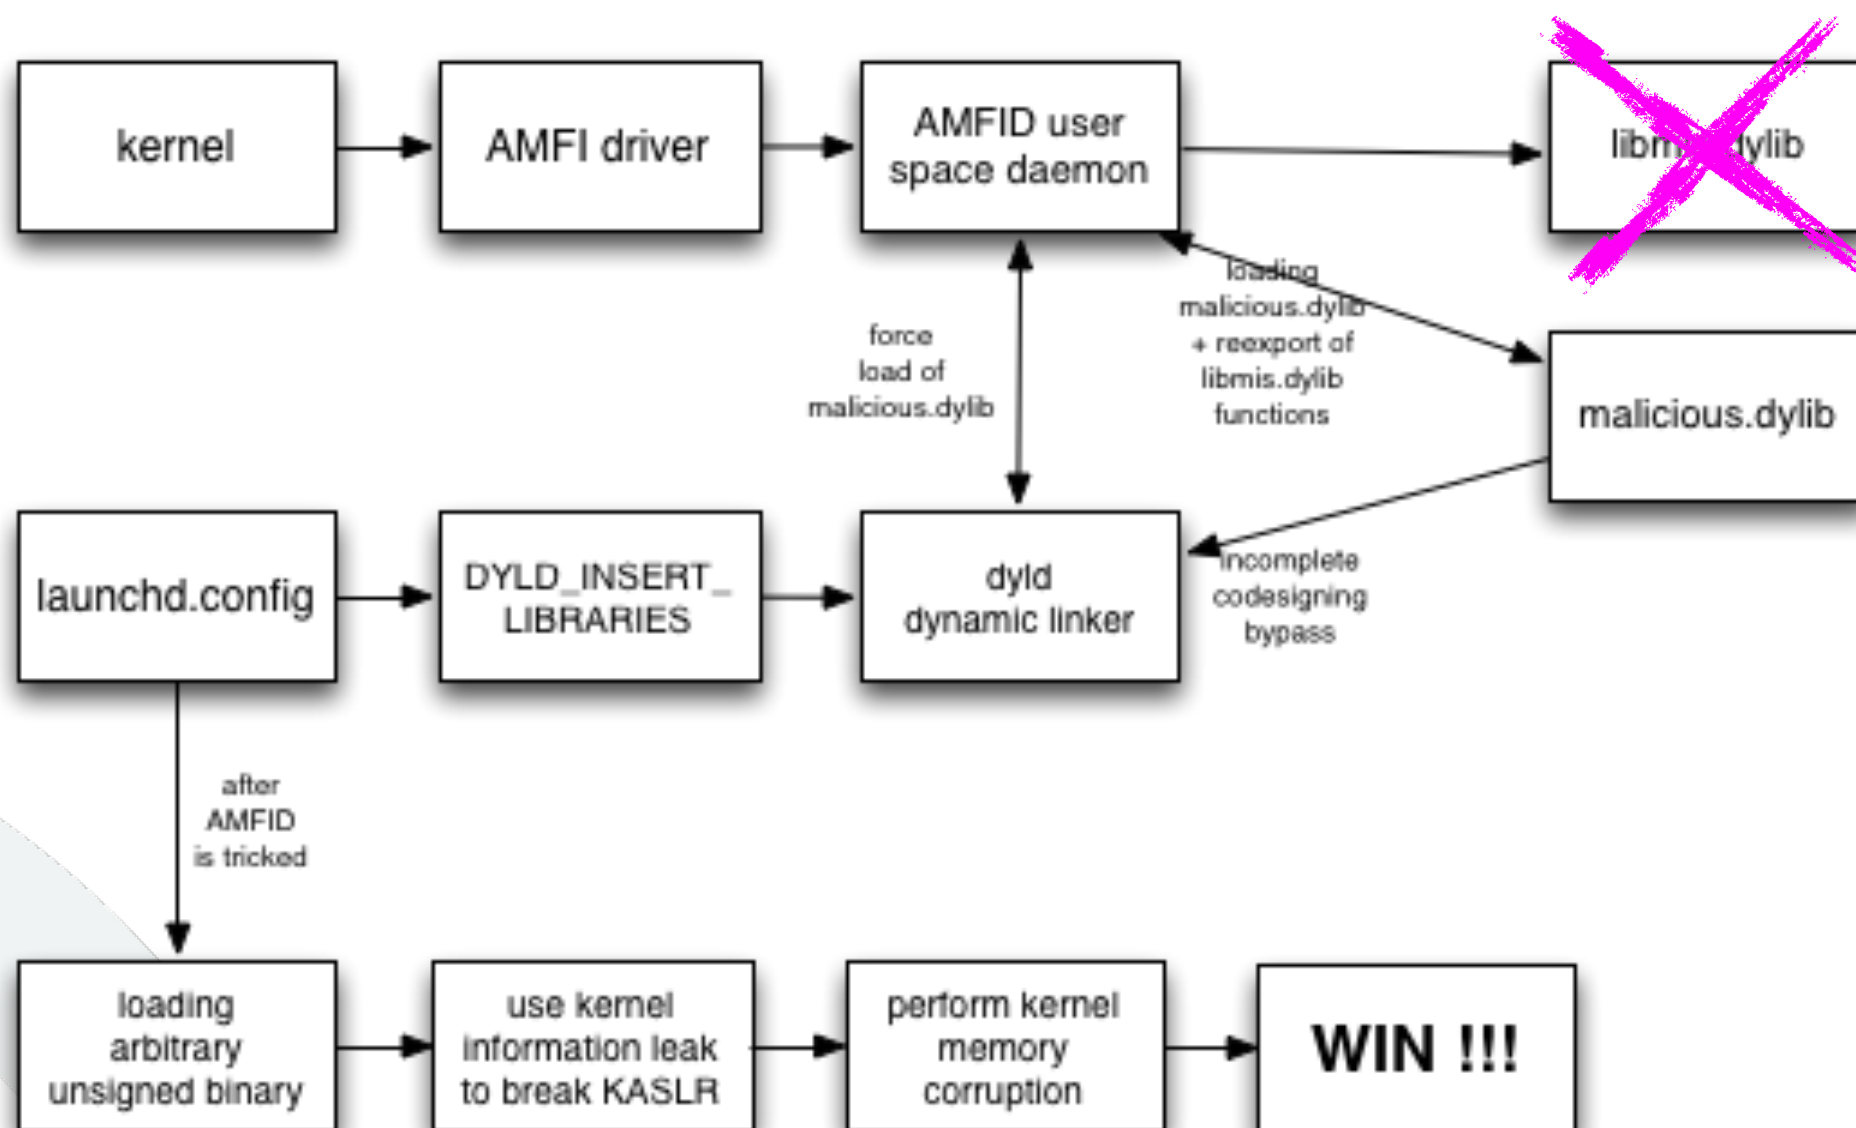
kernel

AMFI driver

AMFID user space daemon

libm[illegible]dylib

loading malicious.dylib + reexport of libmis.dylib functions

force load of malicious.dylib

malicious.dylib

launchd.config

DYLD_INSERT_ LIBRARIES

dyld dynamic linker

incomplete codesigning bypass

after AMFID is tricked

loading arbitrary unsigned binary

use kernel information leak to break KASLR

perform kernel memory corruption

WIN !!!